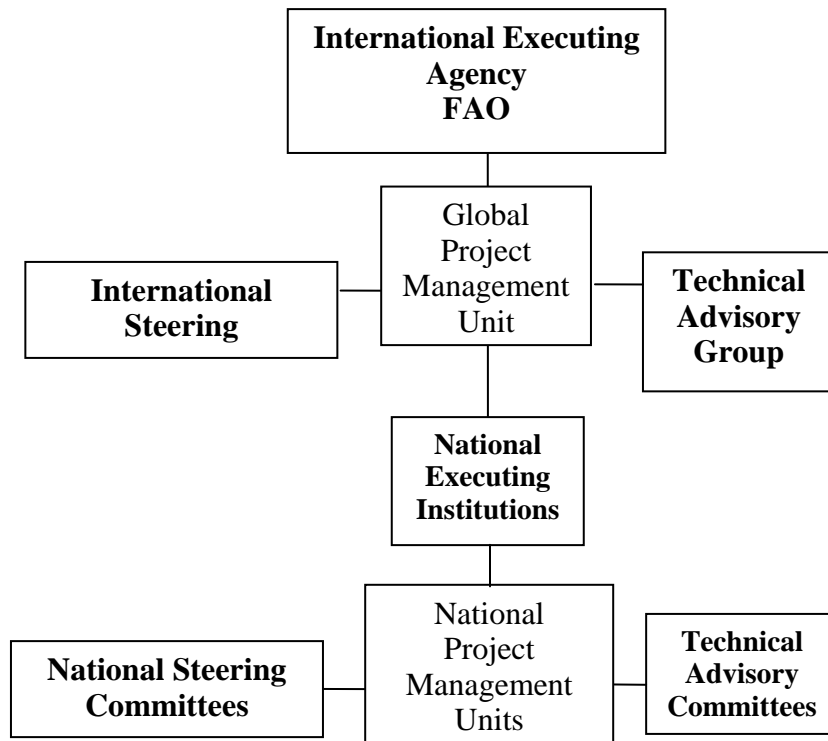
International Executing Agency FAO

Global Project Management Unit

International Steering

Technical Advisory Group

National Executing Institutions

National Project Management Units

National Steering Committees

Technical Advisory Committees